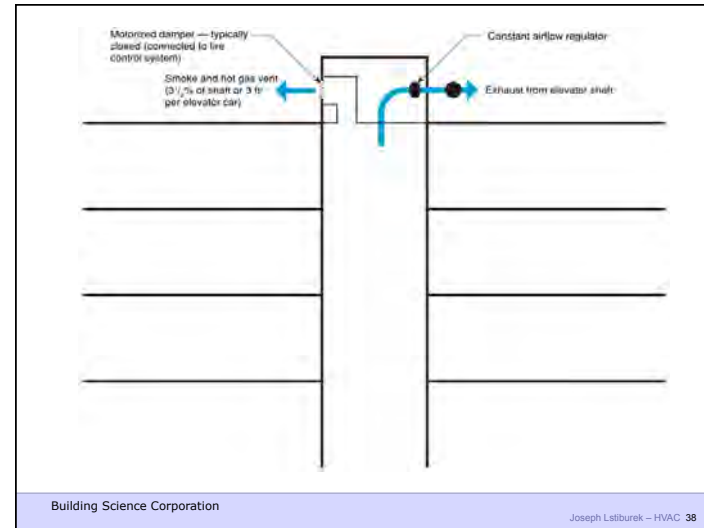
Motorized damper — typically closed (connected to fire control system)

Constant airflow regulator

Smoke and hot gas vent ($3\frac{1}{2}$% of shaft or 3 ft² per elevator car)

Exhaust from elevator shaft

Building Science Corporation

Joseph Lstiburek – HVAC 38